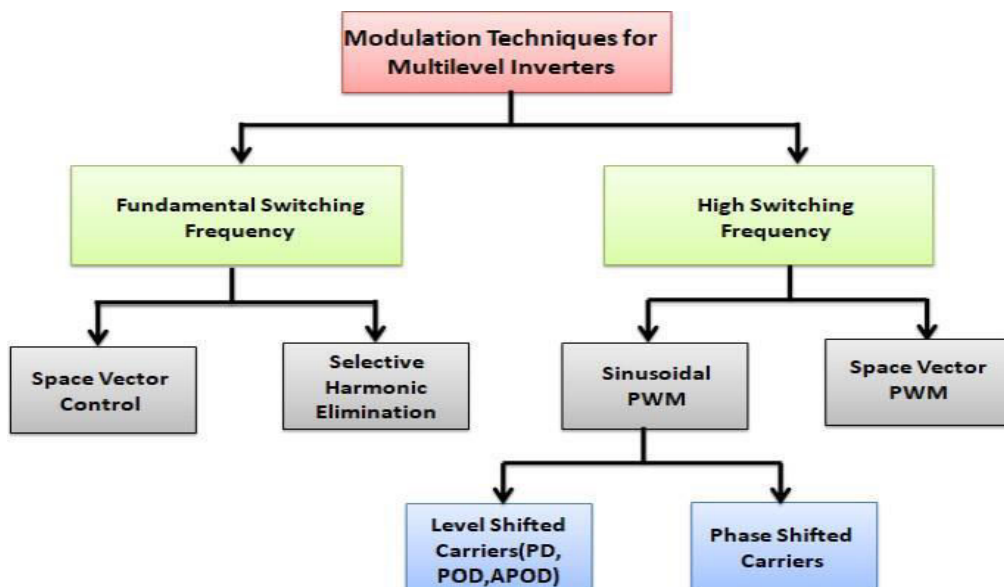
Modulation Techniques for Multilevel Inverters

Fundamental Switching Frequency

High Switching Frequency

Space Vector Control

Selective Harmonic Elimination

Sinusoidal PWM

Space Vector PWM

Level Shifted Carriers(PD, POD,APOD)

Phase Shifted Carriers